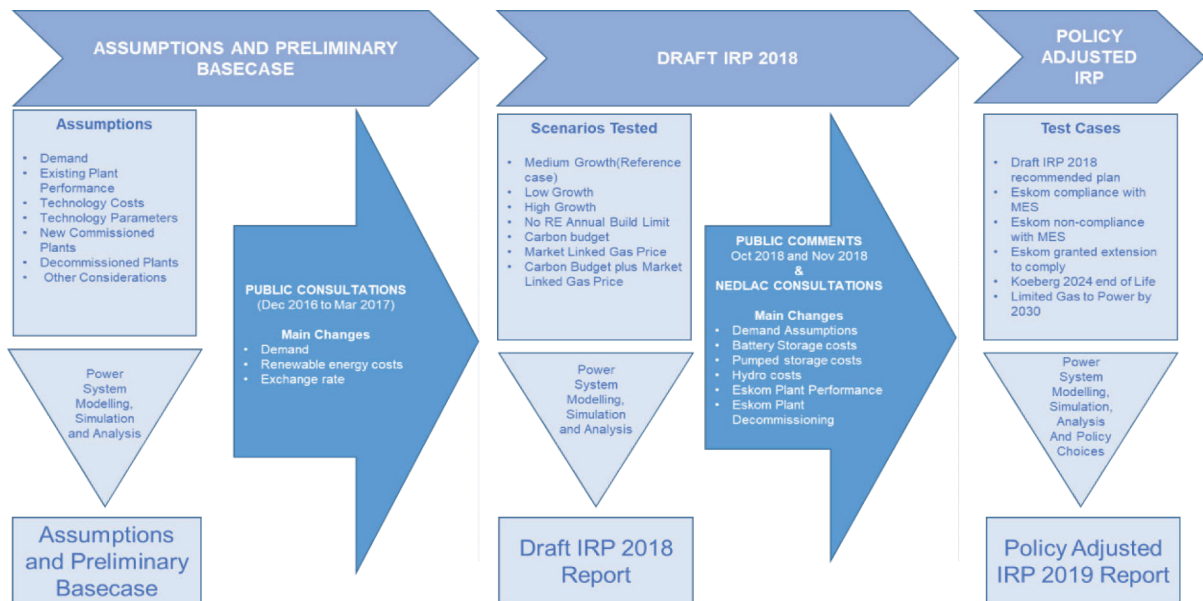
ASSUMPTIONS AND PRELIMINARY BASECASE

Assumptions

- Demand
- Existing Plant Performance
- Technology Costs
- Technology Parameters
- New Commissioned Plants
- Decommissioned Plants
- Other Considerations

Power System Modelling, Simulation and Analysis

Assumptions and Preliminary Basecase

PUBLIC CONSULTATIONS (Dec 2016 to Mar 2017)

Main Changes

- Demand
- Renewable energy costs
- Exchange rate

DRAFT IRP 2018

Scenarios Tested

- Medium Growth(Reference case)
- Low Growth
- High Growth
- No RE Annual Build Limit
- Carbon budget
- Market Linked Gas Price
- Carbon Budget plus Market Linked Gas Price

Power System Modelling, Simulation and Analysis

Draft IRP 2018 Report

PUBLIC COMMENTS Oct 2018 and Nov 2018 & NEDLAC CONSULTATIONS

Main Changes

- Demand Assumptions
- Battery Storage costs
- Pumped storage costs
- Hydro costs
- Eskom Plant Performance
- Eskom Plant Decommissioning

POLICY ADJUSTED IRP

Test Cases

- Draft IRP 2018 recommended plan
- Eskom compliance with MES
- Eskom non-compliance with MES
- Eskom granted extension to comply
- Koeberg 2024 end of Life
- Limited Gas to Power by 2030

Power System Modelling, Simulation, Analysis And Policy Choices

Policy Adjusted IRP 2019 Report